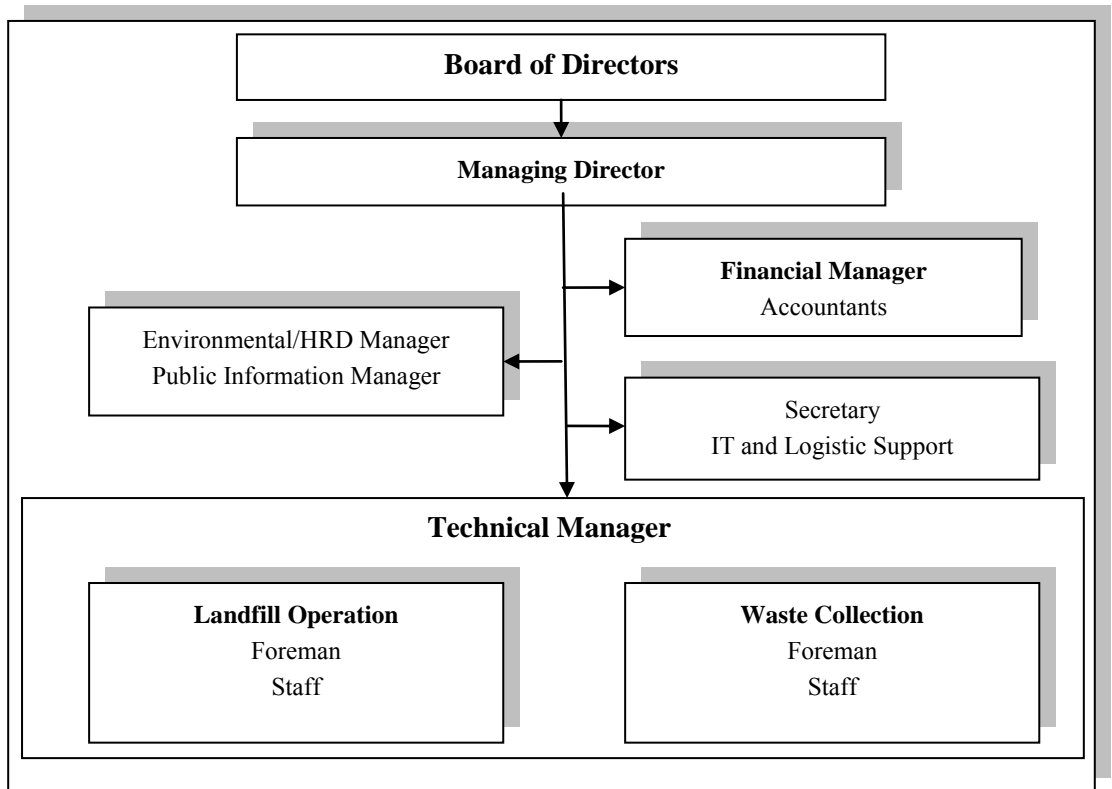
Board of Directors

Managing Director

Financial Manager
Accountants

Environmental/HRD Manager
Public Information Manager

Secretary
IT and Logistic Support

Technical Manager

Landfill Operation
Foreman
Staff

Waste Collection
Foreman
Staff